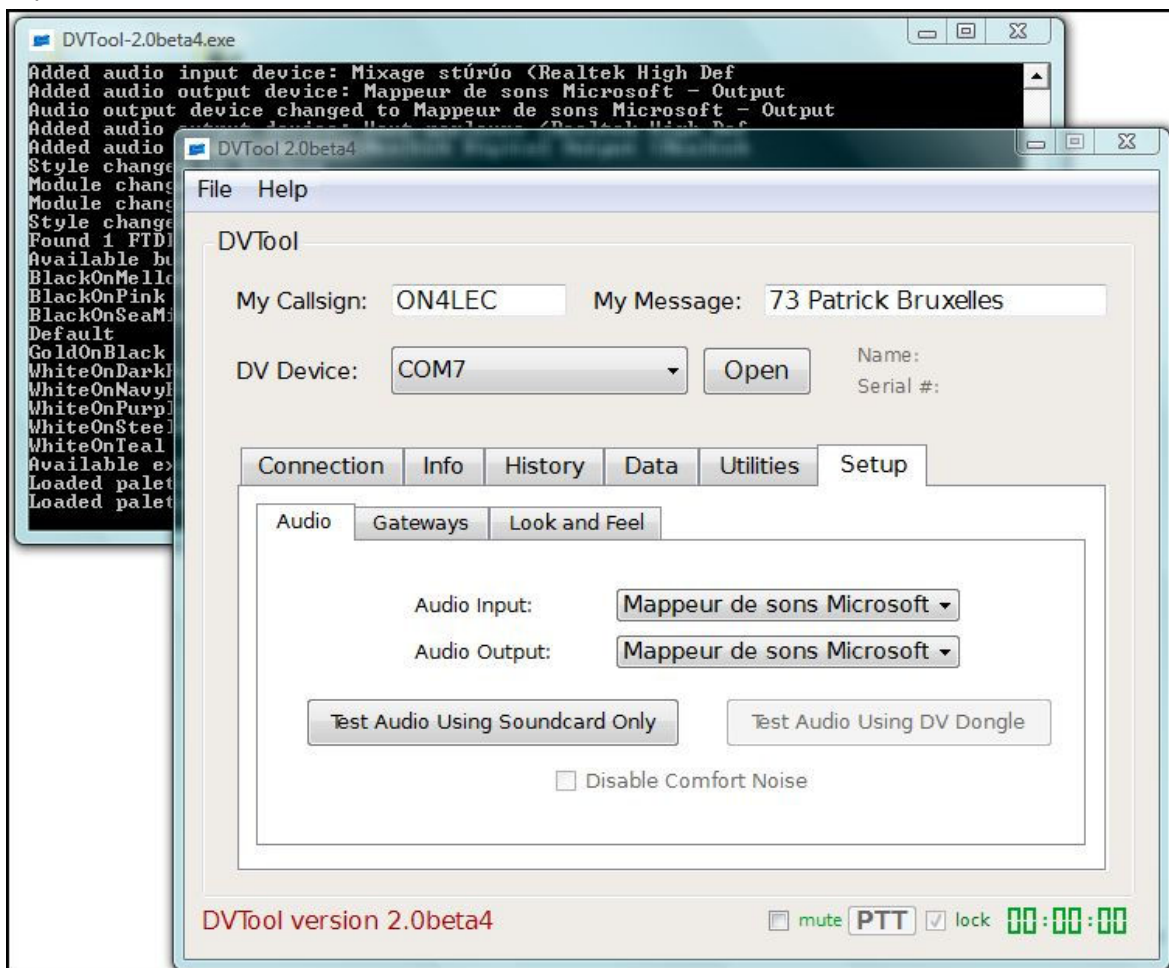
DVTool-2.0beta4.exe

Added audio input device: Mixage stúrúo (Realtek High Def
Added audio output device: Mappeur de sons Microsoft - Output
Audio output device changed to Mappeur de sons Microsoft - Output
Added audio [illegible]
Added audio
Style change
Module chang
Module chang
Style change
Found 1 FTDI
Available bu
BlackOnMello
BlackOnPink
BlackOnSeaMi
Default
GoldOnBlack
WhiteOnDarkI
WhiteOnNavyI
WhiteOnPurpl
WhiteOnSteel
WhiteOnTeal
Available ex
Loaded palet
Loaded palet

DVTool 2.0beta4

File Help

DVTool

My Callsign: ON4LEC My Message: 73 Patrick Bruxelles

DV Device: COM7 Open Name: Serial #:

Connection Info History Data Utilities Setup

Audio Gateways Look and Feel

Audio Input: Mappeur de sons Microsoft

Audio Output: Mappeur de sons Microsoft

Test Audio Using Soundcard Only

Test Audio Using DV Dongle

Disable Comfort Noise

DVTool version 2.0beta4

mute PTT lock 00:00:00